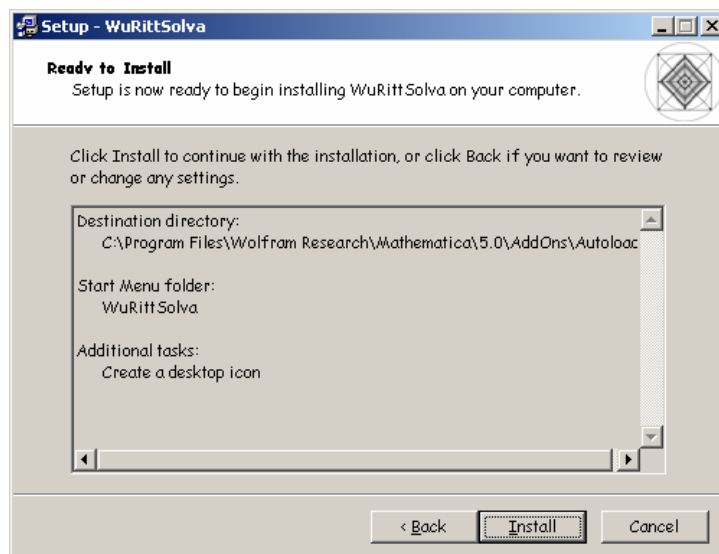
Setup - WuRittSolva

Ready to Install
Setup is now ready to begin installing WuRittSolva on your computer.

Click Install to continue with the installation, or click Back if you want to review or change any settings.

Destination directory:
C:\Program Files\Wolfram Research\Mathematica\5.0\AddOns\Autoloac

Start Menu folder:
WuRittSolva

Additional tasks:
Create a desktop icon

< Back
Install
Cancel